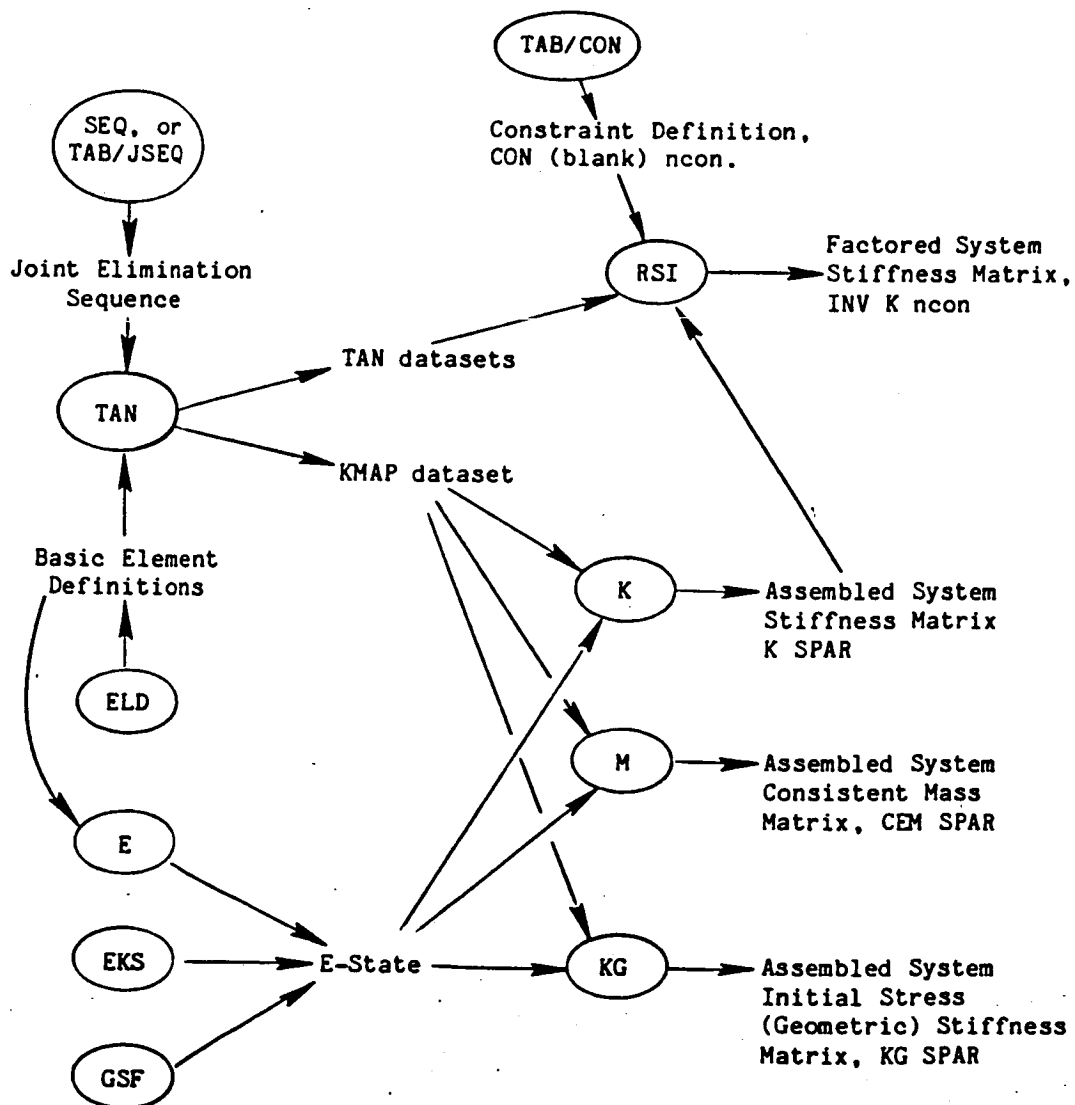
TAB/CON

Constraint Definition, CON (blank) ncon.

SEQ, or TAB/JSEQ

Joint Elimination Sequence

RSI

Factored System Stiffness Matrix, INV K ncon

TAN datasets

TAN

KMAP dataset

Basic Element Definitions

K

Assembled System Stiffness Matrix K SPAR

ELD

M

Assembled System Consistent Mass Matrix, CEM SPAR

E

EKS

E-State

KG

Assembled System Initial Stress (Geometric) Stiffness Matrix, KG SPAR

GSF